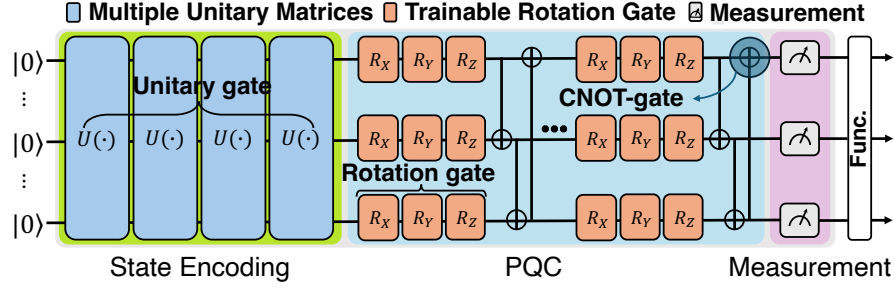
Multiple Unitary Matrices Trainable Rotation Gate Measurement

$|0\rangle$
⋮
$|0\rangle$
⋮
$|0\rangle$

Unitary gate

$U(\cdot)$ $U(\cdot)$ $U(\cdot)$ $U(\cdot)$

$R_X$ $R_Y$ $R_Z$
$R_X$ $R_Y$ $R_Z$
Rotation gate
$R_X$ $R_Y$ $R_Z$

•••

$R_X$ $R_Y$ $R_Z$
CNOT-gate
$R_X$ $R_Y$ $R_Z$
$R_X$ $R_Y$ $R_Z$

Func.

State Encoding PQC Measurement